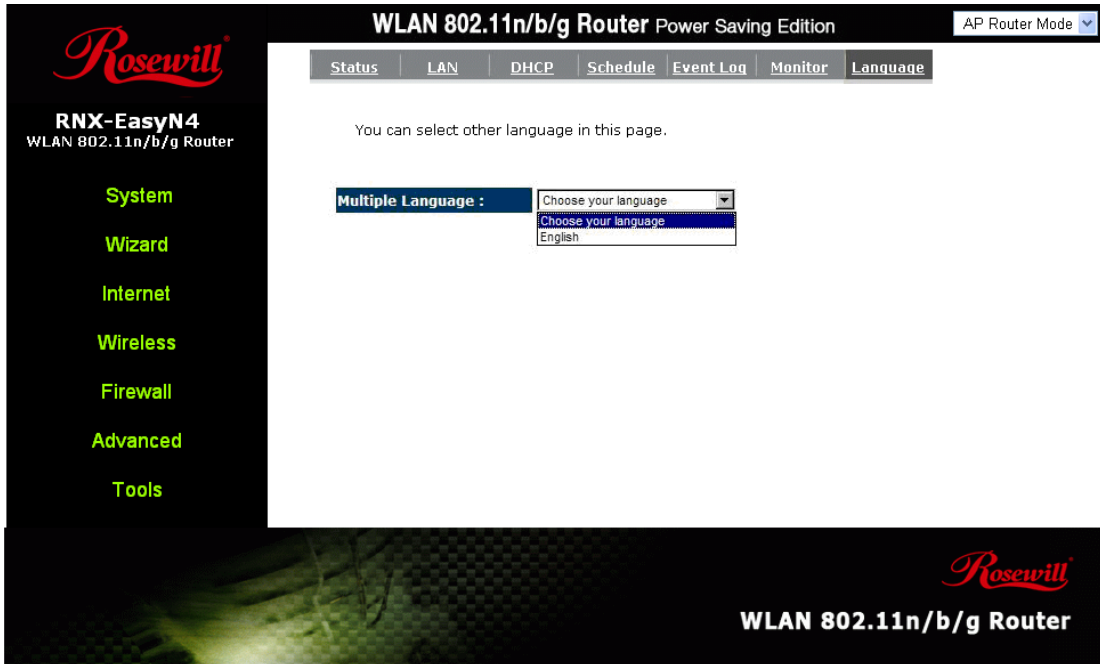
Rosewill

WLAN 802.11n/b/g Router Power Saving Edition

AP Router Mode

Status | LAN | DHCP | Schedule | Event Log | Monitor | Language

RNX-EasyN4
WLAN 802.11n/b/g Router

System

Wizard

Internet

Wireless

Firewall

Advanced

Tools

You can select other language in this page.

Multiple Language : Choose your language

Choose your language
English

Rosewill

WLAN 802.11n/b/g Router